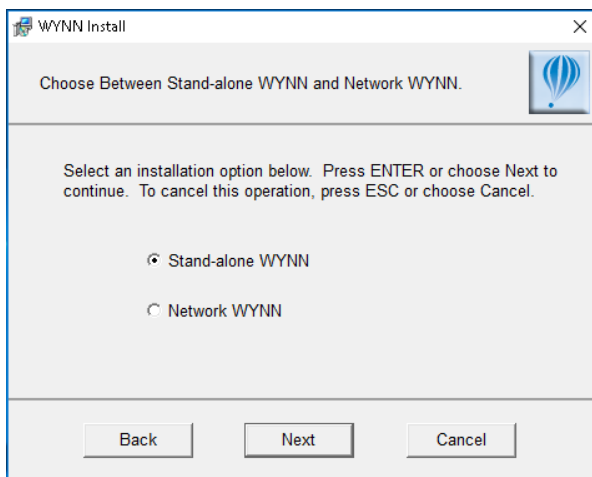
WYNN Install

×

Choose Between Stand-alone WYNN and Network WYNN.

Select an installation option below. Press ENTER or choose Next to continue. To cancel this operation, press ESC or choose Cancel.

Stand-alone WYNN

Network WYNN

Back

Next

Cancel